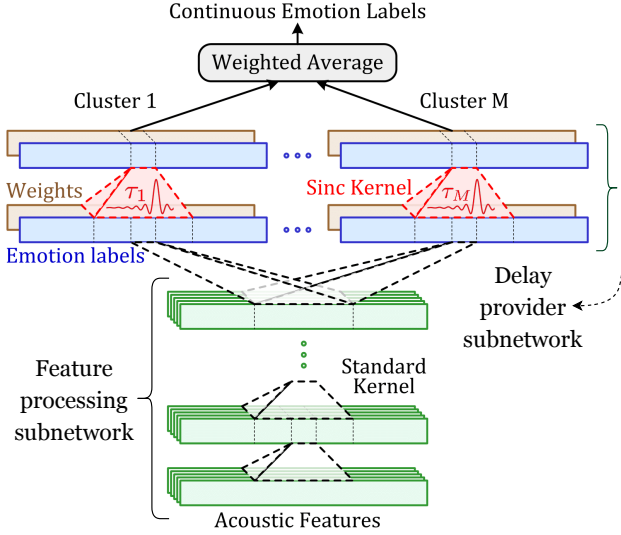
Continuous Emotion Labels

Weighted Average

Cluster 1

Cluster M

Weights

$\tau_1$

Sinc Kernel

$\tau_M$

Emotion labels

Delay provider subnetwork

Feature processing subnetwork

Standard Kernel

Acoustic Features